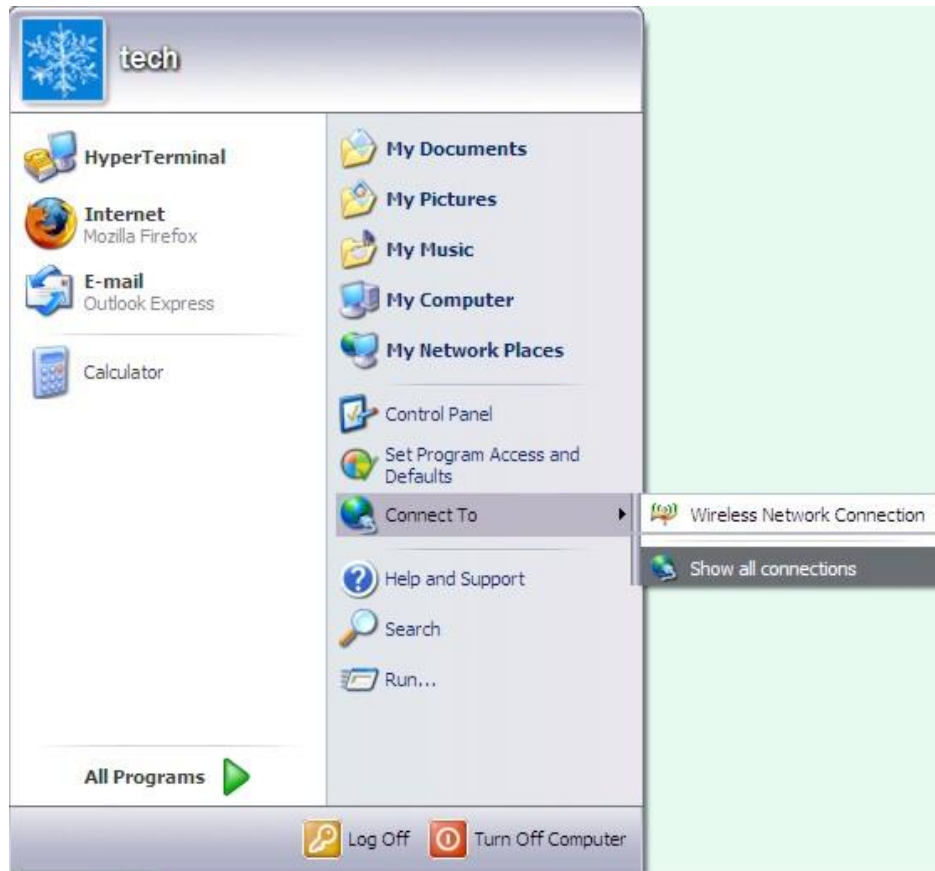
tech

HyperTerminal

Internet
Mozilla Firefox

E-mail
Outlook Express

Calculator

All Programs

My Documents

My Pictures

My Music

My Computer

My Network Places

Control Panel

Set Program Access and Defaults

Connect To

Wireless Network Connection

Show all connections

Help and Support

Search

Run...

Log Off

Turn Off Computer